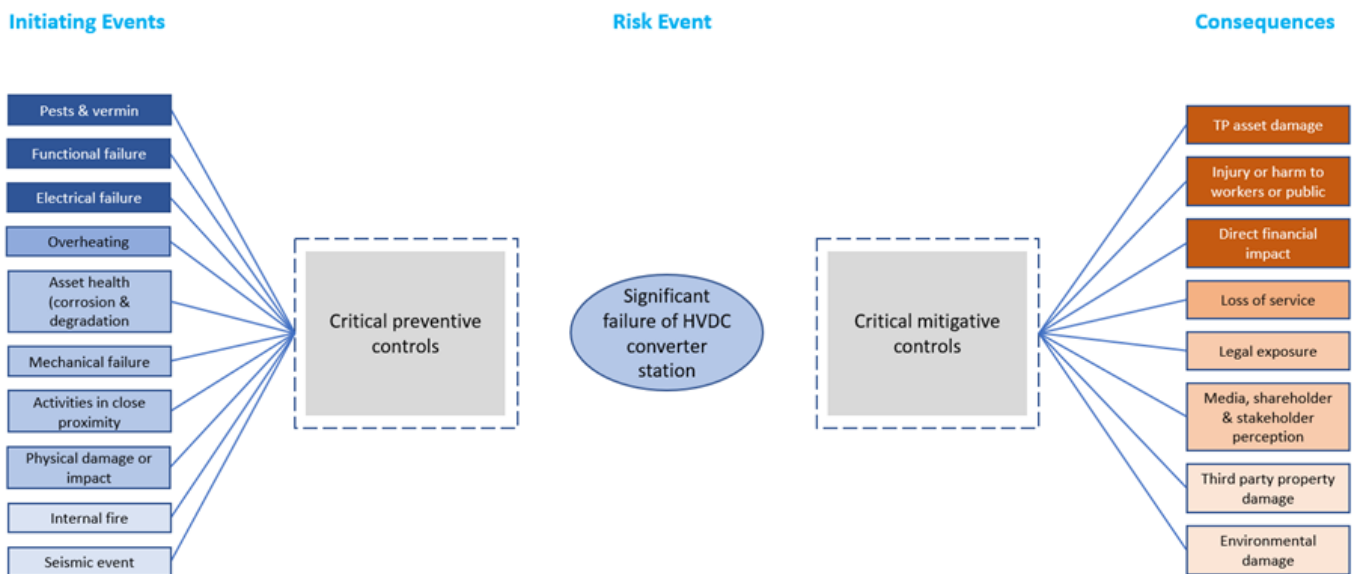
Initiating Events

Risk Event

Consequences

Pests & vermin

Functional failure

Electrical failure

Overheating

Asset health (corrosion & degradation

Mechanical failure

Activities in close proximity

Physical damage or impact

Internal fire

Seismic event

Critical preventive controls

Significant failure of HVDC converter station

Critical mitigative controls

TP asset damage

Injury or harm to workers or public

Direct financial impact

Loss of service

Legal exposure

Media, shareholder & stakeholder perception

Third party property damage

Environmental damage